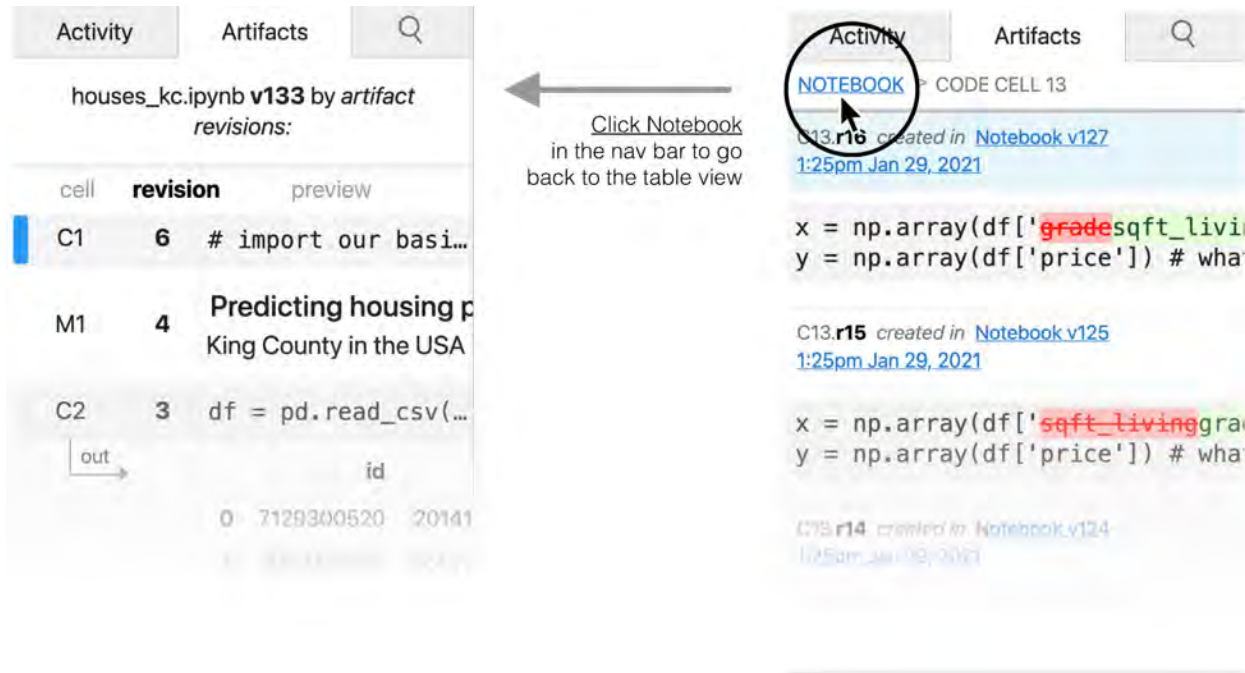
Activity Artifacts

houses_kc.ipynb **v133** by *artifact revisions:*

| cell | revision | preview |
|---|---|---|
| C1 | 6 | # import our basi… |
| M1 | 4 | Predicting housing p King County in the USA |
| C2 | 3 | df = pd.read_csv(… |

out

id

0 7129300520 20141

Click Notebook in the nav bar to go back to the table view

Activity Artifacts

NOTEBOOK > CODE CELL 13

C13.**r16** *created in* Notebook v127
1:25pm Jan 29, 2021

x = np.array(df['~~grade~~sqft_livi
y = np.array(df['price']) # wha

C13.**r15** *created in* Notebook v125
1:25pm Jan 29, 2021

x = np.array(df['~~sqft_living~~gra
y = np.array(df['price']) # wha

C13.**r14** *created in* Notebook v124
1:25pm Jan 29, 2021